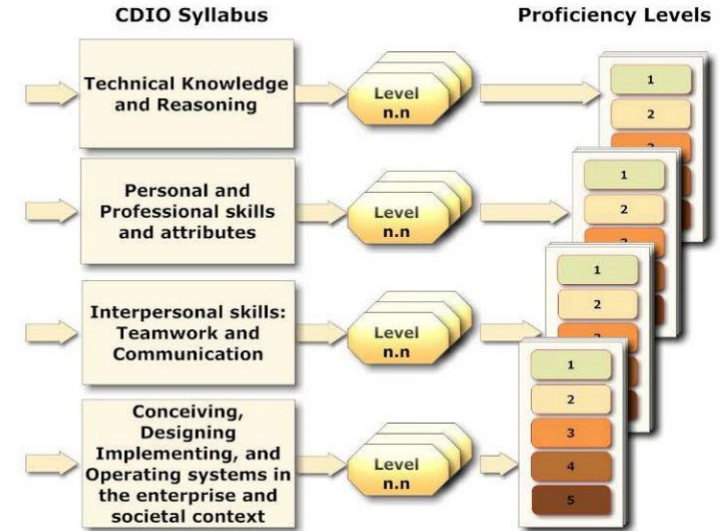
CDIO Syllabus

Proficiency Levels

Technical Knowledge and Reasoning

Level n.n

1

2

Personal and Professional skills and attributes

Level n.n

1

2

Interpersonal skills: Teamwork and Communication

Level n.n

1

2

Conceiving, Designing Implementing, and Operating systems in the enterprise and societal context

Level n.n

1

2

3

4

5